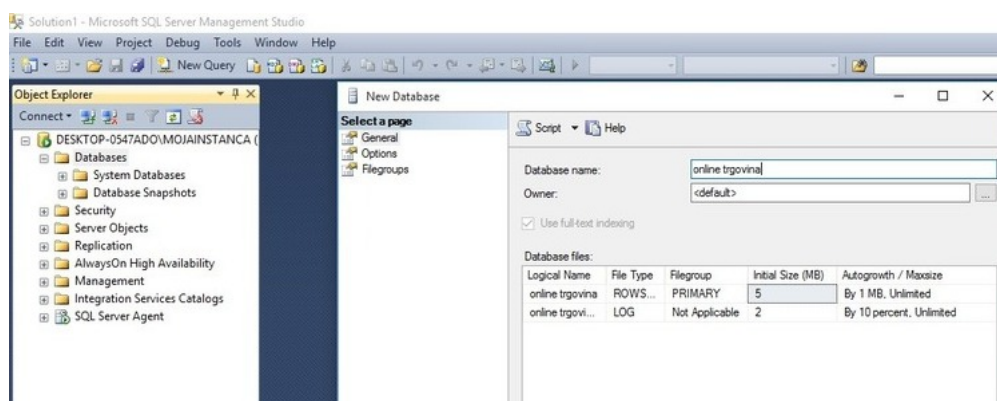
Solution1 - Microsoft SQL Server Management Studio

File Edit View Project Debug Tools Window Help

New Query

Object Explorer

Connect

DESKTOP-0547ADO\MOJAINSTANCA (

Databases

System Databases

Database Snapshots

Security

Server Objects

Replication

AlwaysOn High Availability

Management

Integration Services Catalogs

SQL Server Agent

New Database

Select a page

General

Options

Filegroups

Script Help

Database name: online trgovina

Owner: <default>

Use full-text indexing

Database files:

| Logical Name | File Type | Filegroup | Initial Size (MB) | Autogrowth / Maxsize |
|---|---|---|---|---|
| online trgovina | ROWS... | PRIMARY | 5 | By 1 MB, Unlimited |
| online trgovi... | LOG | Not Applicable | 2 | By 10 percent, Unlimited |